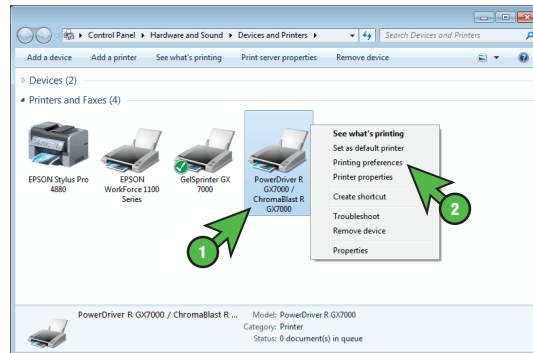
▸ Control Panel ▸ Hardware and Sound ▸ Devices and Printers ▸

Search Devices and Printers

Add a device Add a printer See what's printing Print server properties Remove device

Devices (2)

Printers and Faxes (4)

EPSON Stylus Pro 4880

EPSON WorkForce 1100 Series

GelSprinter GX 7000

PowerDriver R GX7000 / ChromaBlast R GX7000

See what's printing
Set as default printer
Printing preferences
Printer properties
Create shortcut
Troubleshoot
Remove device
Properties

1

2

PowerDriver R GX7000 / ChromaBlast R ... Model: PowerDriver R GX7000
Category: Printer
Status: 0 document(s) in queue